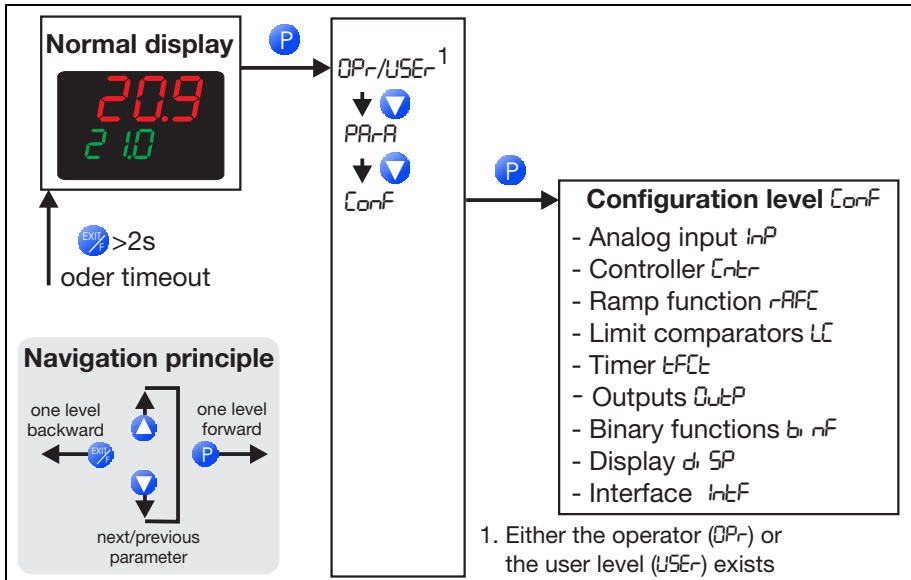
Normal display

20.9

21.0

P

OPr/USEr$^1$

PArA

ConF

P

Configuration level ConF

- Analog input InP
- Controller Cntr
- Ramp function rAFC
- Limit comparators LC
- Timer tFCt
- Outputs OutP
- Binary functions binF
- Display diSP
- Interface IntF

EXIT/F >2s
oder timeout

Navigation principle

one level backward

EXIT/F

one level forward

P

next/previous parameter

1. Either the operator (OPr) or the user level (USEr) exists